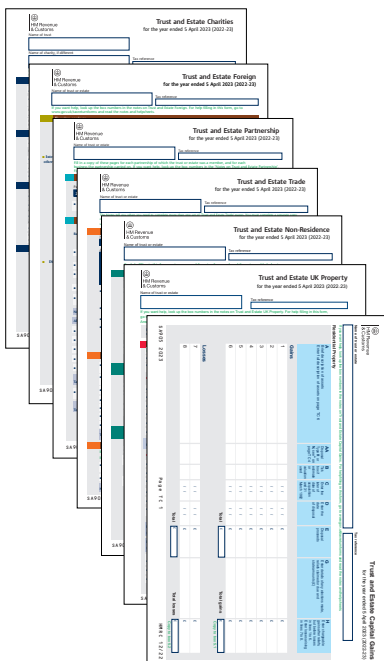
HM Revenue & Customs

Trust and Estate Charities
for the year ended 5 April 2023 (2022–23)

Name of trust

Tax reference

HM Revenue & Customs

Trust and Estate Foreign
for the year ended 5 April 2023 (2022–23)

Name of trust or estate

Tax reference

Trust and Estate Partnership
for the year ended 5 April 2023 (2022–23)

Name of trust or estate

Tax reference

HM Revenue & Customs

Trust and Estate Trade
for the year ended 5 April 2023 (2022–23)

Name of trust or estate

Tax reference

HM Revenue & Customs

Trust and Estate Non-Residence
for the year ended 5 April 2023 (2022–23)

Name of trust or estate

Tax reference

HM Revenue & Customs

Trust and Estate UK Property
for the year ended 5 April 2023 (2022–23)

Name of trust or estate

Tax reference

HM Revenue & Customs

Trust and Estate Capital Gains
for the year ended 5 April 2023 (2022–23)

Name of trust or estate

Tax reference

Gains

Losses

Total

Total gains

Total losses

SA905 2023

SA904 2023

SA903

SA902

SA901

SA900

Page TC 1